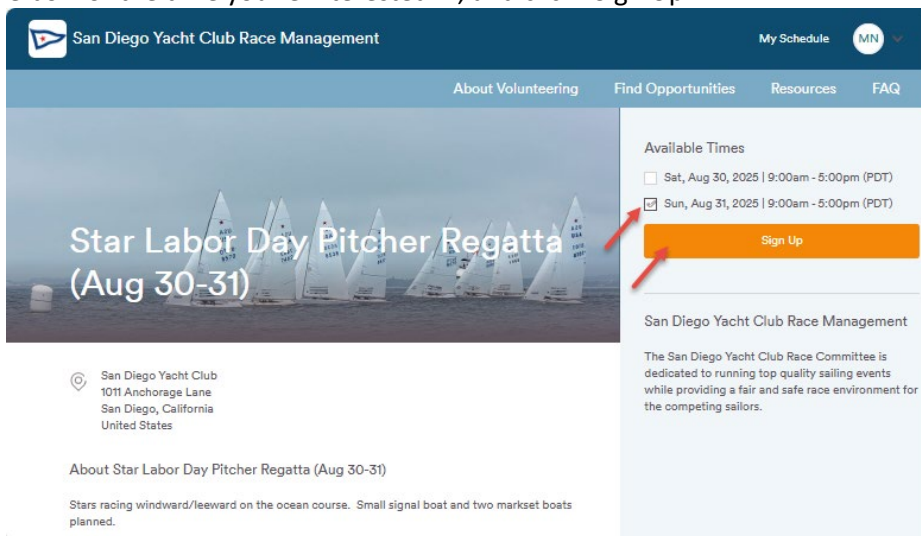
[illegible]

San Diego Yacht Club Race Management

My Schedule

MN

About Volunteering

Find Opportunities

Resources

FAQ

Star Labor Day Pitcher Regatta (Aug 30-31)

Available Times

Sat, Aug 30, 2025 | 9:00am - 5:00pm (PDT)

Sun, Aug 31, 2025 | 9:00am - 5:00pm (PDT)

Sign Up

San Diego Yacht Club Race Management

The San Diego Yacht Club Race Committee is dedicated to running top quality sailing events while providing a fair and safe race environment for the competing sailors.

San Diego Yacht Club
1011 Anchorage Lane
San Diego, California
United States

About Star Labor Day Pitcher Regatta (Aug 30-31)

Stars racing windward/leeward on the ocean course. Small signal boat and two markset boats planned.